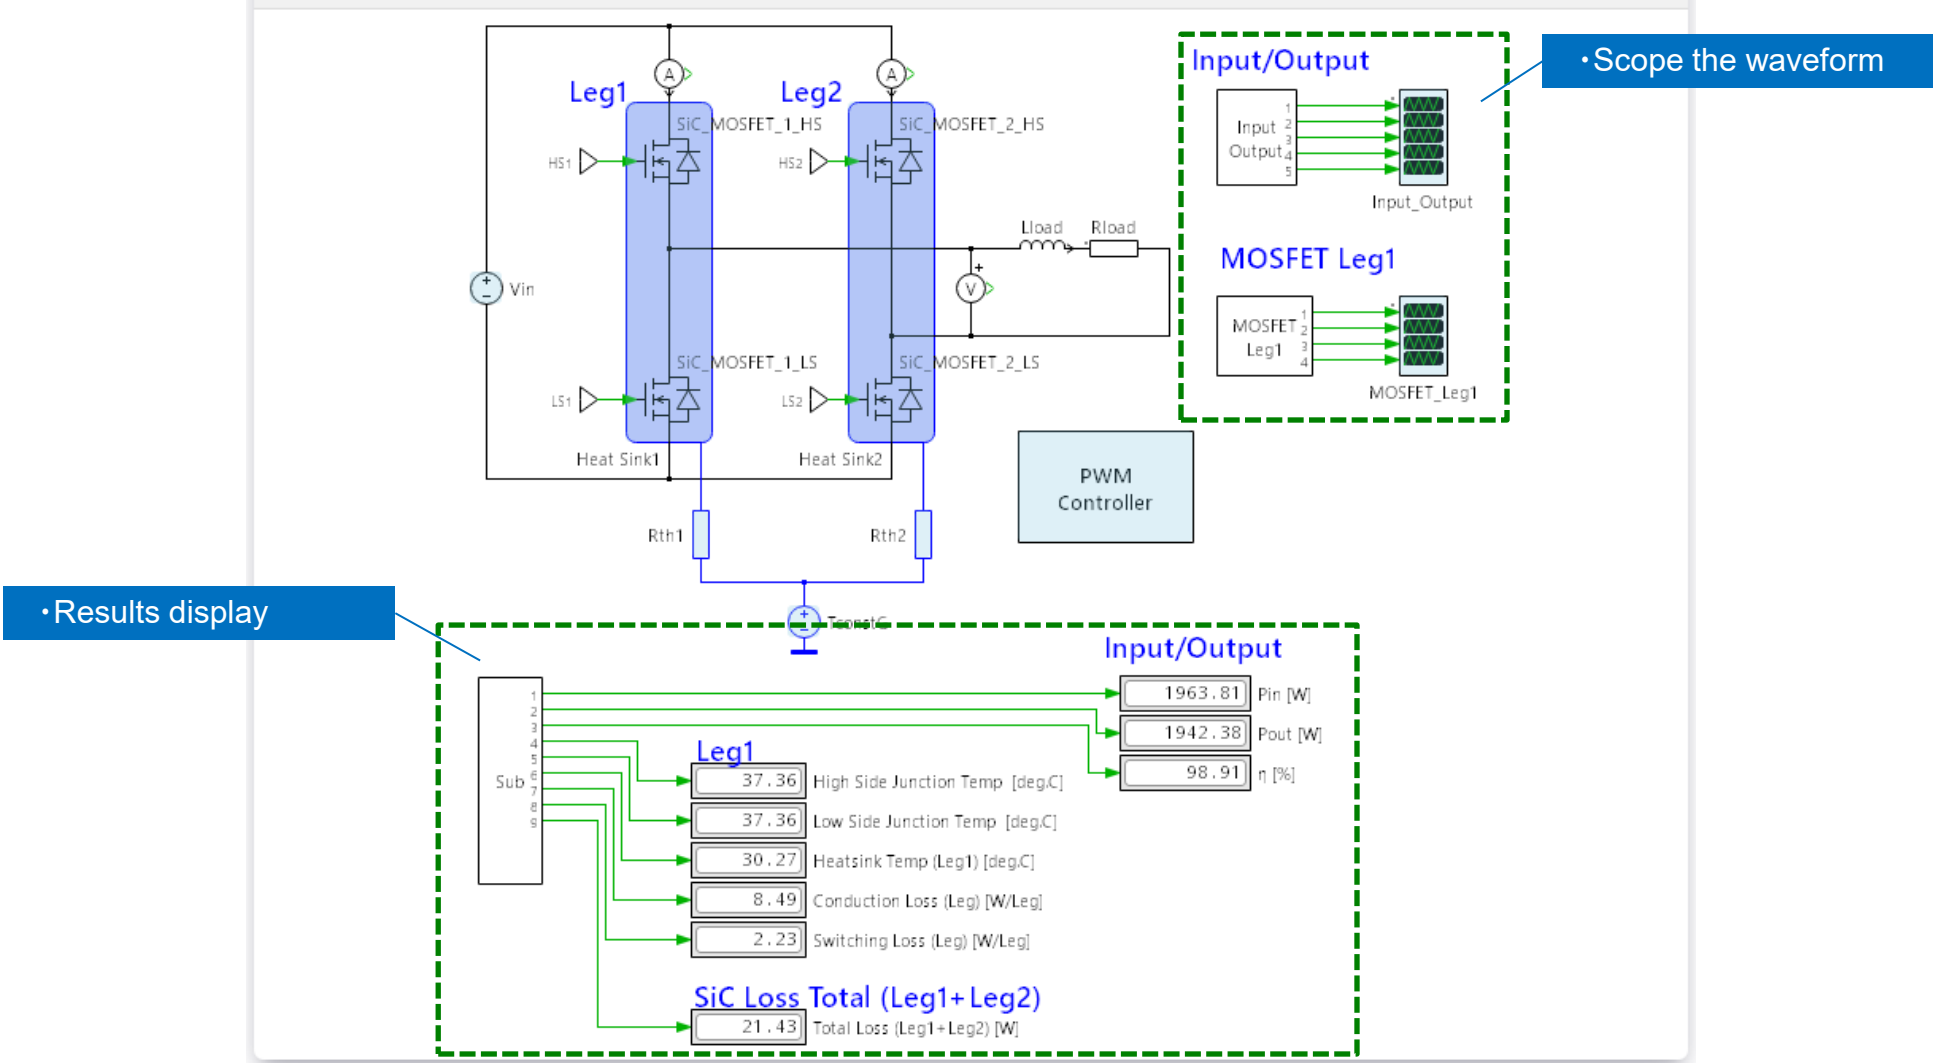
・Scope the waveform

Input/Output

Input Output 1 2 3 4 5

Input_Output

MOSFET Leg1

MOSFET Leg1 1 2 3 4

MOSFET_Leg1

Leg1

Leg2

SiC_MOSFET_1_HS

SiC_MOSFET_2_HS

HS1

HS2

Lload

Rload

Vin

V

A

A

SiC_MOSFET_1_LS

SiC_MOSFET_2_LS

LS1

LS2

Heat Sink1

Heat Sink2

PWM Controller

Rth1

Rth2

・Results display

TconstC

Input/Output

Sub 1 2 3 4 5 6 7 8 9

| 1963.81 | Pin [W] |
|---|---|
| 1942.38 | Pout [W] |
| 98.91 | η [%] |

Leg1

| 37.36 | High Side Junction Temp [deg.C] |
|---|---|
| 37.36 | Low Side Junction Temp [deg.C] |
| 30.27 | Heatsink Temp (Leg1) [deg.C] |
| 8.49 | Conduction Loss (Leg) [W/Leg] |
| 2.23 | Switching Loss (Leg) [W/Leg] |

SiC Loss Total (Leg1+Leg2)

21.43 Total Loss (Leg1+Leg2) [W]